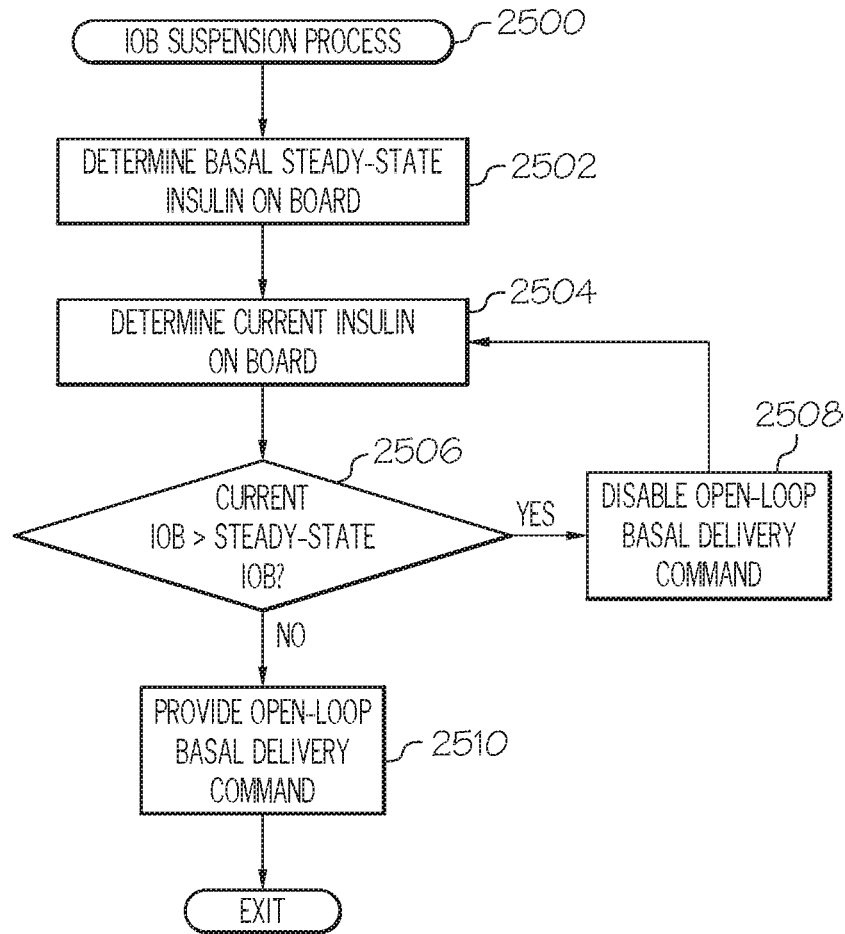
IOB SUSPENSION PROCESS
2500

DETERMINE BASAL STEADY-STATE INSULIN ON BOARD
2502

DETERMINE CURRENT INSULIN ON BOARD
2504

CURRENT IOB > STEADY-STATE IOB?
2506

YES

DISABLE OPEN-LOOP BASAL DELIVERY COMMAND
2508

NO

PROVIDE OPEN-LOOP BASAL DELIVERY COMMAND
2510

EXIT